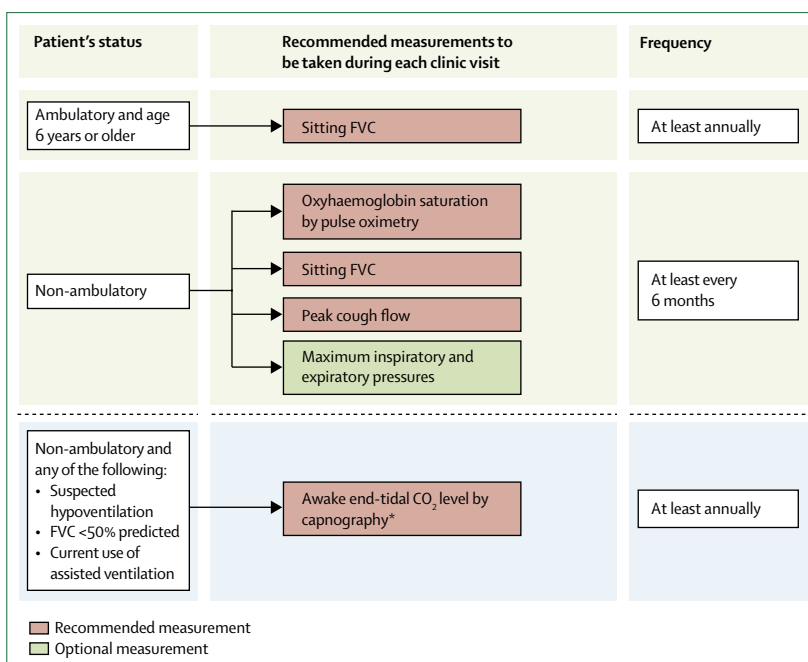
Patient's status

Recommended measurements to be taken during each clinic visit

Frequency

Ambulatory and age 6 years or older

Sitting FVC

At least annually

Non-ambulatory

Oxyhaemoglobin saturation by pulse oximetry

Sitting FVC

Peak cough flow

Maximum inspiratory and expiratory pressures

At least every 6 months

Non-ambulatory and any of the following:
• Suspected hypoventilation
• FVC <50% predicted
• Current use of assisted ventilation

Awake end-tidal $CO_2$ level by capnography*

At least annually

Recommended measurement
Optional measurement